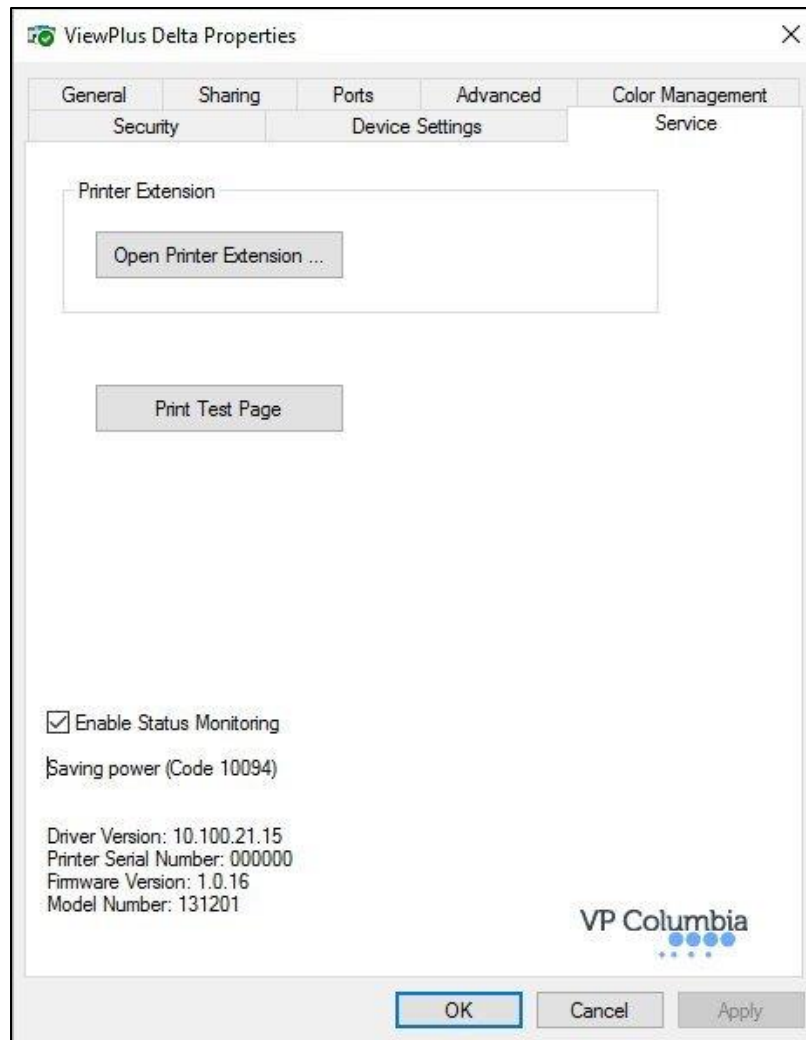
ViewPlus Delta Properties

×

General
Sharing
Ports
Advanced
Color Management
Security
Device Settings
Service

Printer Extension

Open Printer Extension ...

Print Test Page

Enable Status Monitoring

Saving power (Code 10094)

Driver Version: 10.100.21.15
Printer Serial Number: 000000
Firmware Version: 1.0.16
Model Number: 131201

VP Columbia

OK
Cancel
Apply